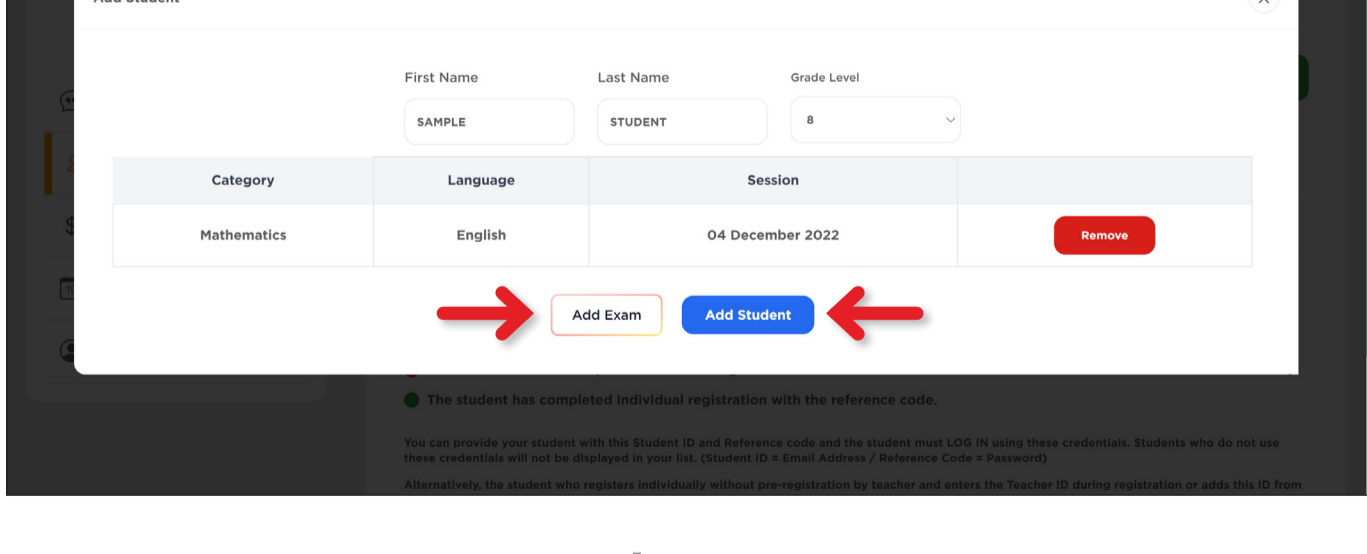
Add Student

First Name
SAMPLE
Last Name
STUDENT
Grade Level
8

| Category | Language | Session | |
|---|---|---|---|
| Mathematics | English | 04 December 2022 | Remove |

Add Exam
Add Student

The student has completed individual registration with the reference code.

You can provide your student with this Student ID and Reference code and the student must LOG IN using these credentials. Students who do not use these credentials will not be displayed in your list. (Student ID = Email Address / Reference Code = Password)

Alternatively, the student who registers individually without pre-registration by teacher and enters the Teacher ID during registration or adds this ID from